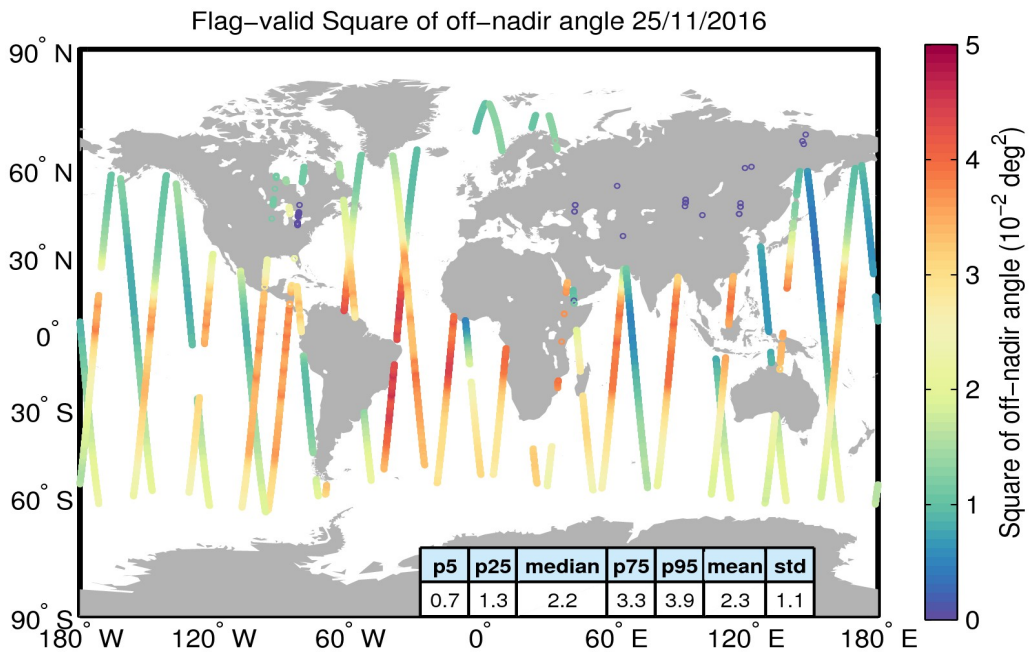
Flag-valid Square of off-nadir angle 25/11/2016

90° N
60° N
30° N
0°
30° S
60° S
90° S

180° W
120° W
60° W
0°
60° E
120° E
180° E

| p5 | p25 | median | p75 | p95 | mean | std |
|---|---|---|---|---|---|---|
| 0.7 | 1.3 | 2.2 | 3.3 | 3.9 | 2.3 | 1.1 |

5
4
3
2
1
0

Square of off-nadir angle ($10^{-2}$ deg$^2$)